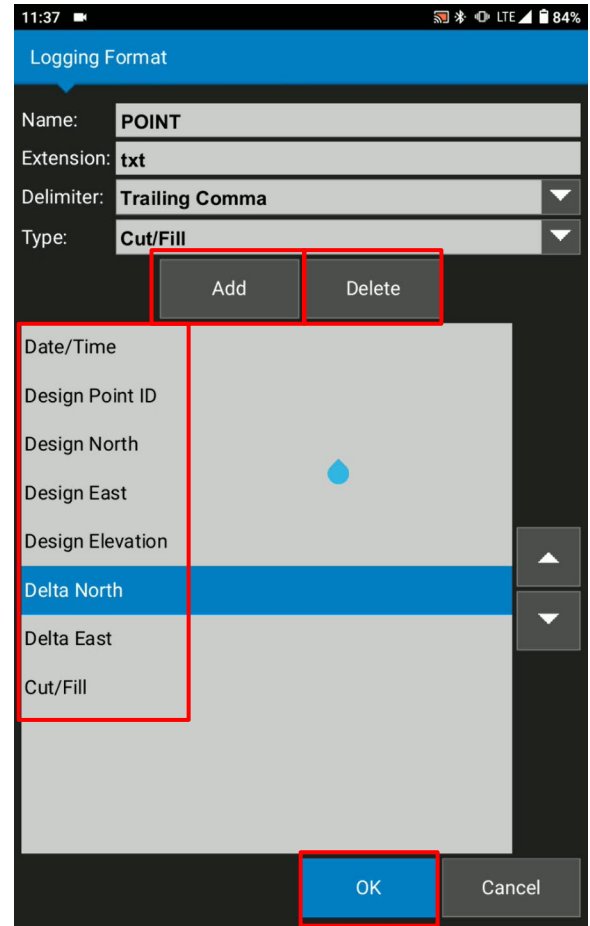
11:37 LTE 84%

Logging Format

Name: POINT
Extension: txt
Delimiter: Trailing Comma
Type: Cut/Fill

Add
Delete

Date/Time
Design Point ID
Design North
Design East
Design Elevation
Delta North
Delta East
Cut/Fill

OK
Cancel